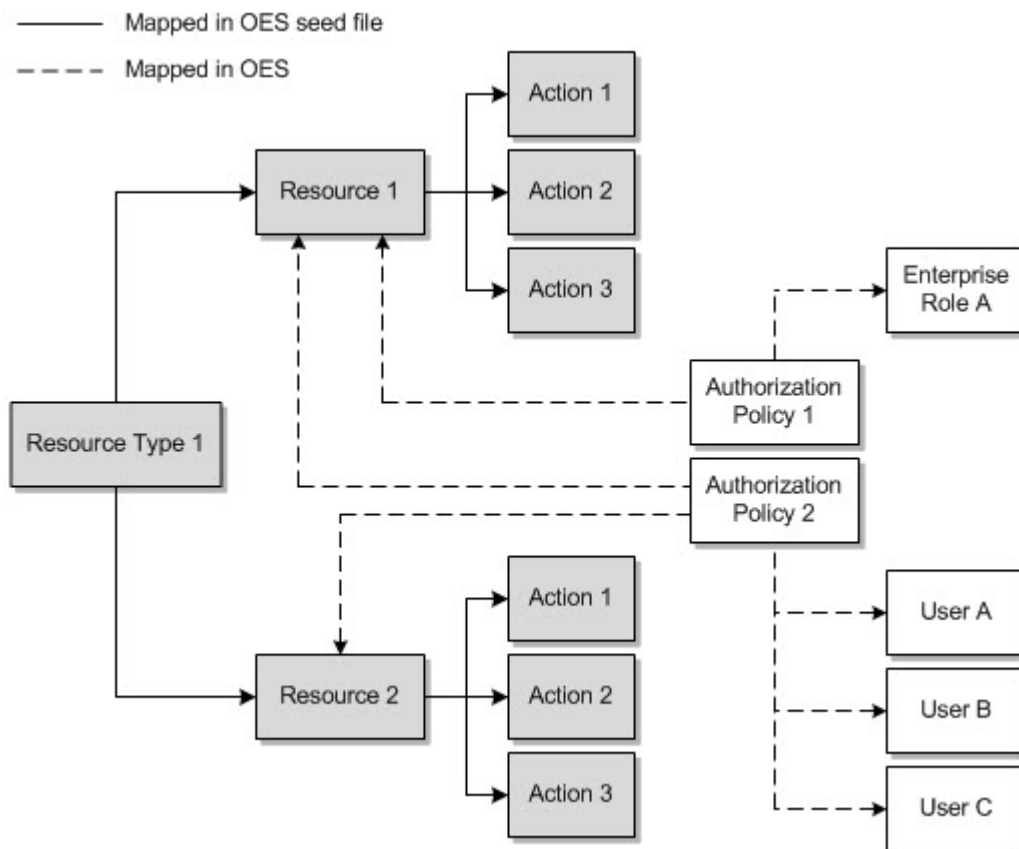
Mapped in OES seed file

Mapped in OES

Action 1

Resource 1

Action 2

Action 3

Enterprise Role A

Authorization Policy 1

Resource Type 1

Authorization Policy 2

Action 1

User A

Resource 2

Action 2

User B

Action 3

User C